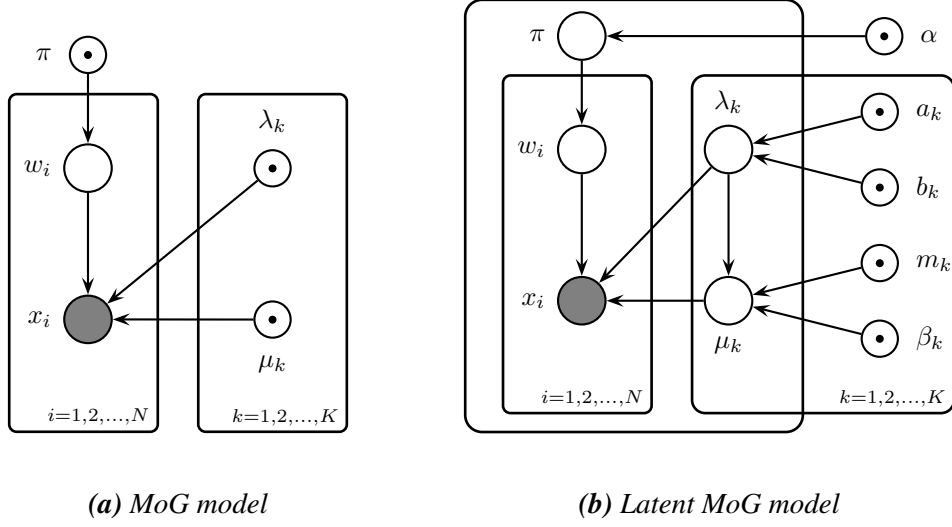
$\pi$

$w_i$

$x_i$

$i=1,2,\ldots,N$

$\lambda_k$

$\mu_k$

$k=1,2,\ldots,K$

(a) MoG model

$\pi$

$\alpha$

$w_i$

$x_i$

$i=1,2,\ldots,N$

$\lambda_k$

$\mu_k$

$a_k$

$b_k$

$m_k$

$\beta_k$

$k=1,2,\ldots,K$

(b) Latent MoG model